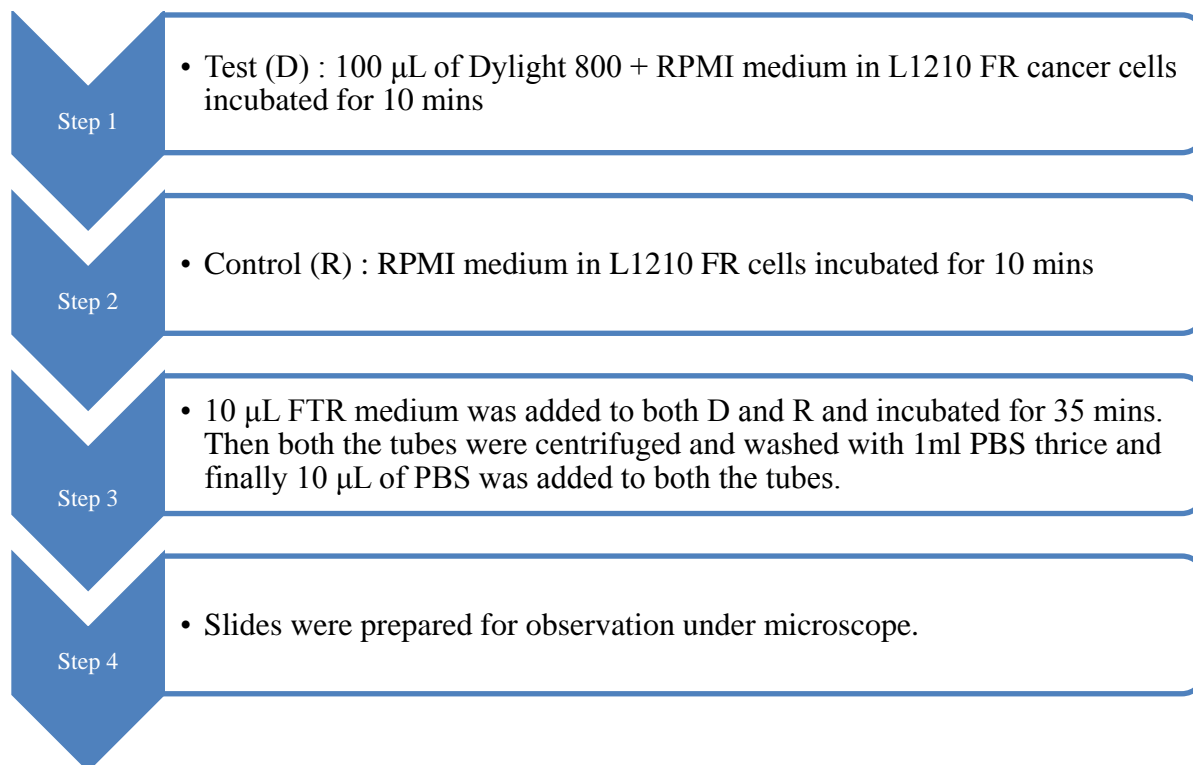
Step 1

• Test (D) : 100 μL of Dylight 800 + RPMI medium in L1210 FR cancer cells incubated for 10 mins

Step 2

• Control (R) : RPMI medium in L1210 FR cells incubated for 10 mins

Step 3

• 10 μL FTR medium was added to both D and R and incubated for 35 mins. Then both the tubes were centrifuged and washed with 1ml PBS thrice and finally 10 μL of PBS was added to both the tubes.

Step 4

• Slides were prepared for observation under microscope.